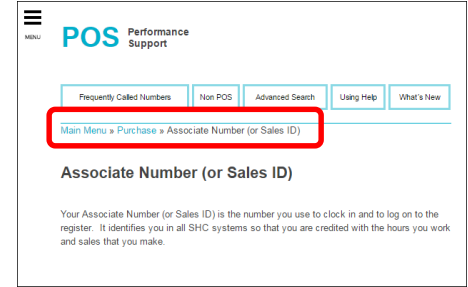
MENU

POS Performance Support

Frequently Called Numbers | Non POS | Advanced Search | Using Help | What's New

Main Menu » Purchase » Associate Number (or Sales ID)

Associate Number (or Sales ID)

Your Associate Number (or Sales ID) is the number you use to clock in and to log on to the register. It identifies you in all SHC systems so that you are credited with the hours you work and sales that you make.